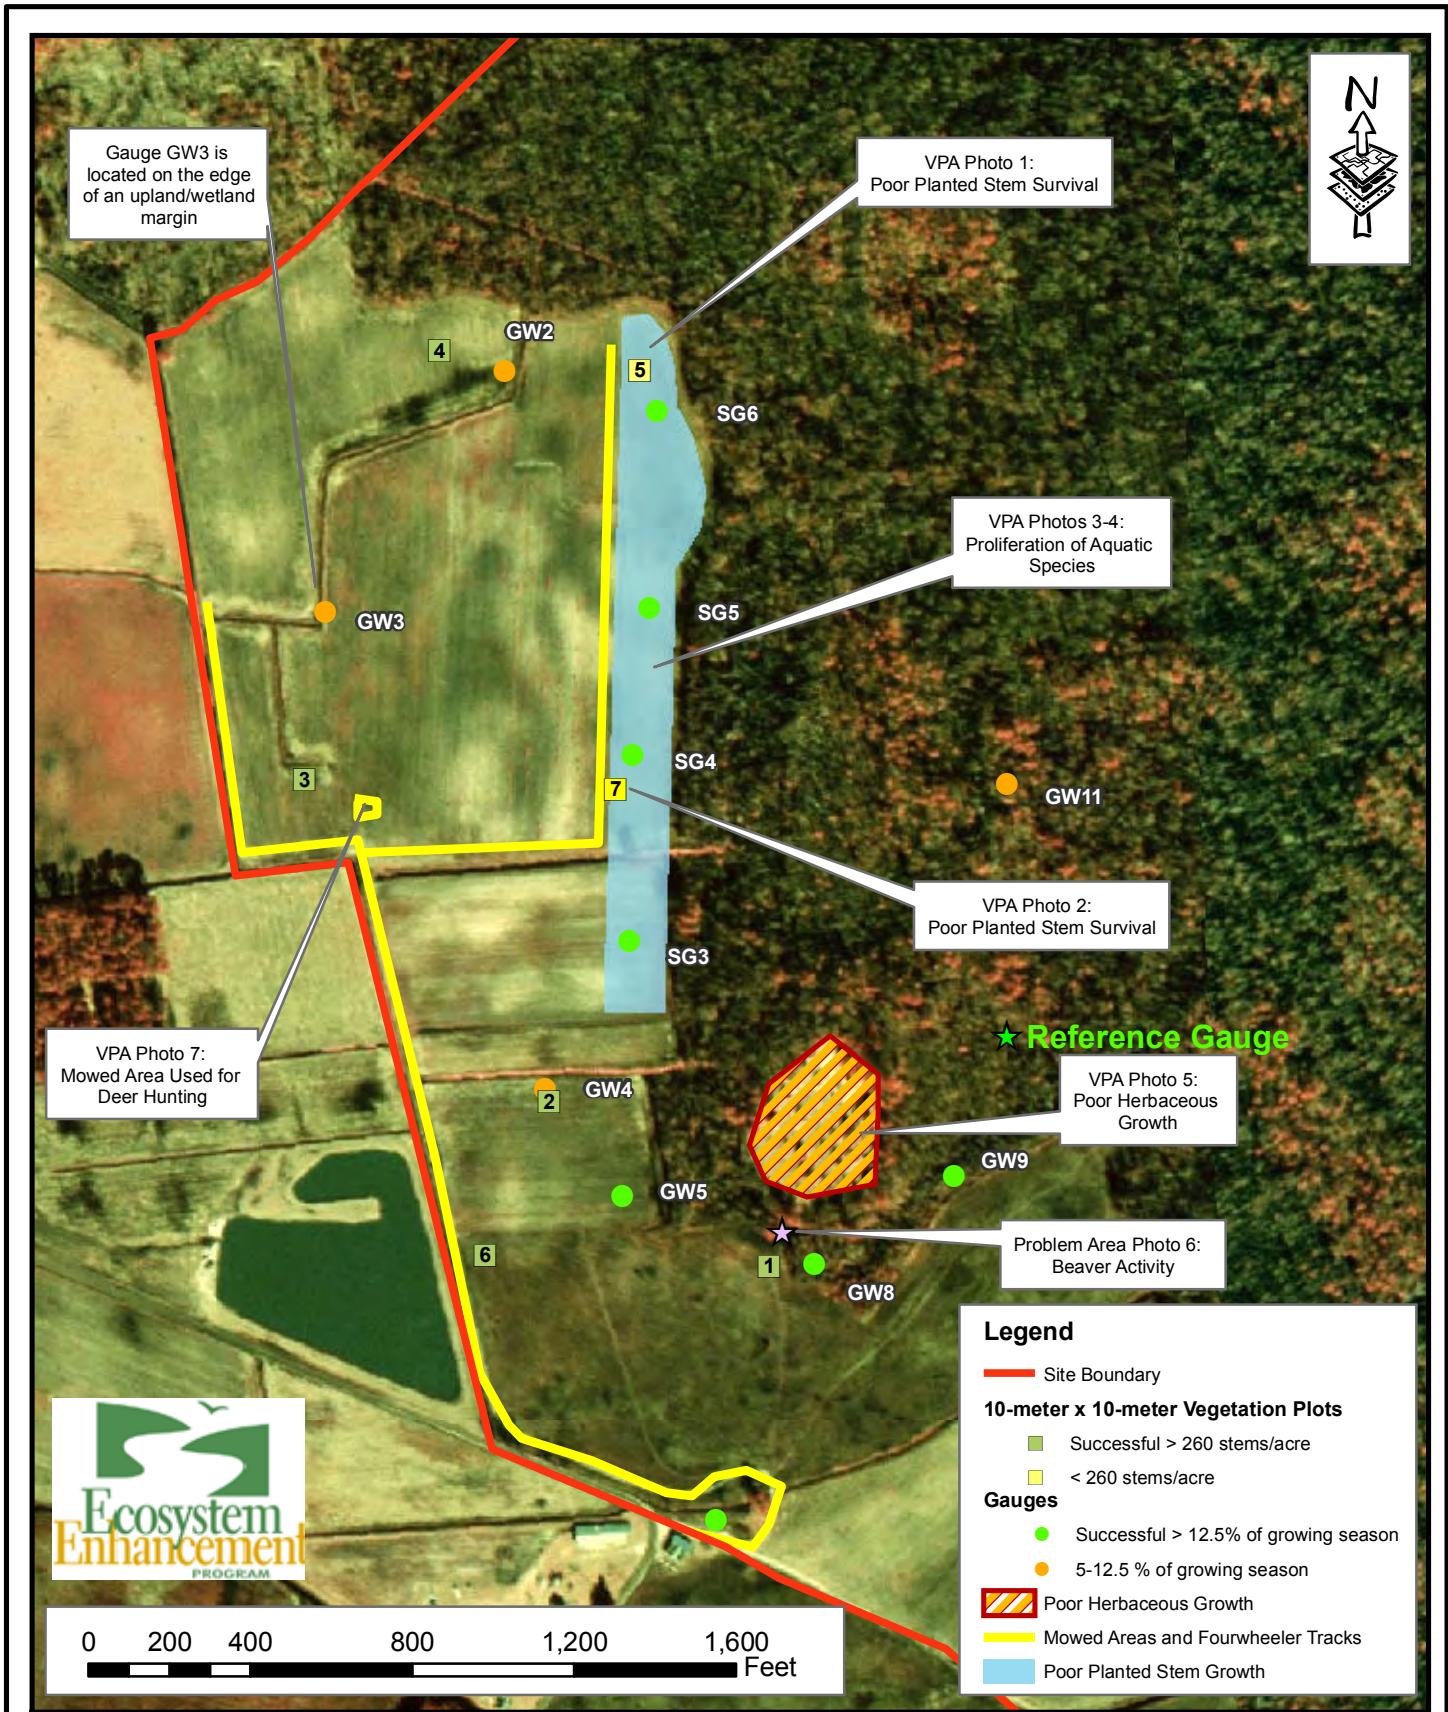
Gauge GW3 is located on the edge of an upland/wetland margin

VPA Photo 1:
Poor Planted Stem Survival

N

GW2
4
5
SG6

VPA Photos 3-4:
Proliferation of Aquatic Species

GW3
SG5

3
SG4
7
GW11

VPA Photo 2:
Poor Planted Stem Survival

SG3

Reference Gauge

VPA Photo 7:
Mowed Area Used for Deer Hunting

GW4
2

VPA Photo 5:
Poor Herbaceous Growth

GW9
GW5

Problem Area Photo 6:
Beaver Activity

6
1
GW8

Legend
Site Boundary
10-meter x 10-meter Vegetation Plots
Successful > 260 stems/acre
< 260 stems/acre
Gauges
Successful > 12.5% of growing season
5-12.5 % of growing season
Poor Herbaceous Growth
Mowed Areas and Fourwheeler Tracks
Poor Planted Stem Growth

Ecosystem Enhancement
PROGRAM

0 200 400 800 1,200 1,600 Feet